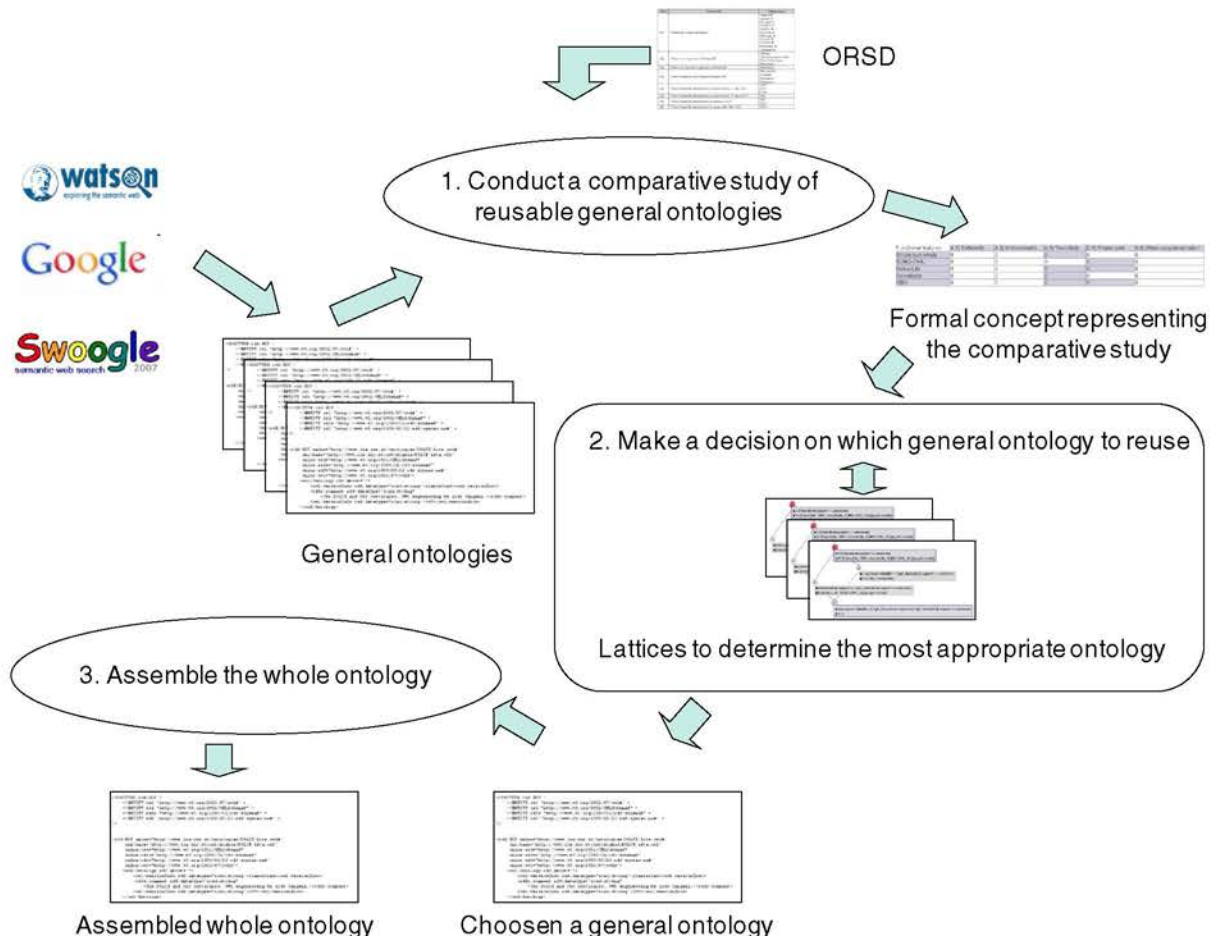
ORSD

watson
exploring the semantic web

Google

Swoogle
semantic web search 2007

1. Conduct a comparative study of reusable general ontologies

Formal concept representing the comparative study

General ontologies

2. Make a decision on which general ontology to reuse

Lattices to determine the most appropriate ontology

3. Assemble the whole ontology

Assembled whole ontology

Choosen a general ontology